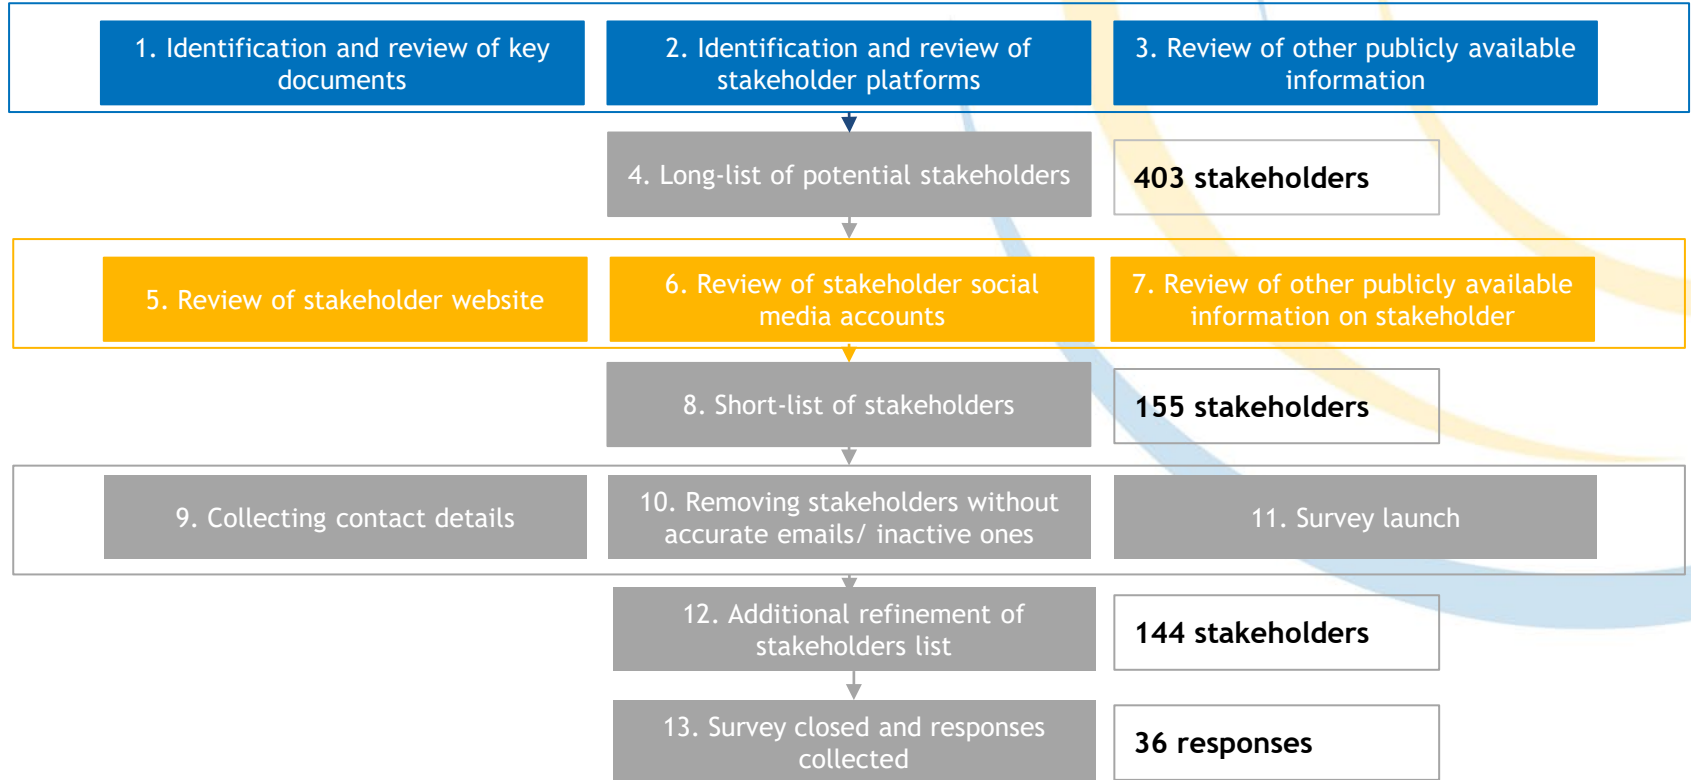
1. Identification and review of key documents

2. Identification and review of stakeholder platforms

3. Review of other publicly available information

4. Long-list of potential stakeholders

403 stakeholders

5. Review of stakeholder website

6. Review of stakeholder social media accounts

7. Review of other publicly available information on stakeholder

8. Short-list of stakeholders

155 stakeholders

9. Collecting contact details

10. Removing stakeholders without accurate emails/ inactive ones

11. Survey launch

12. Additional refinement of stakeholders list

144 stakeholders

13. Survey closed and responses collected

36 responses